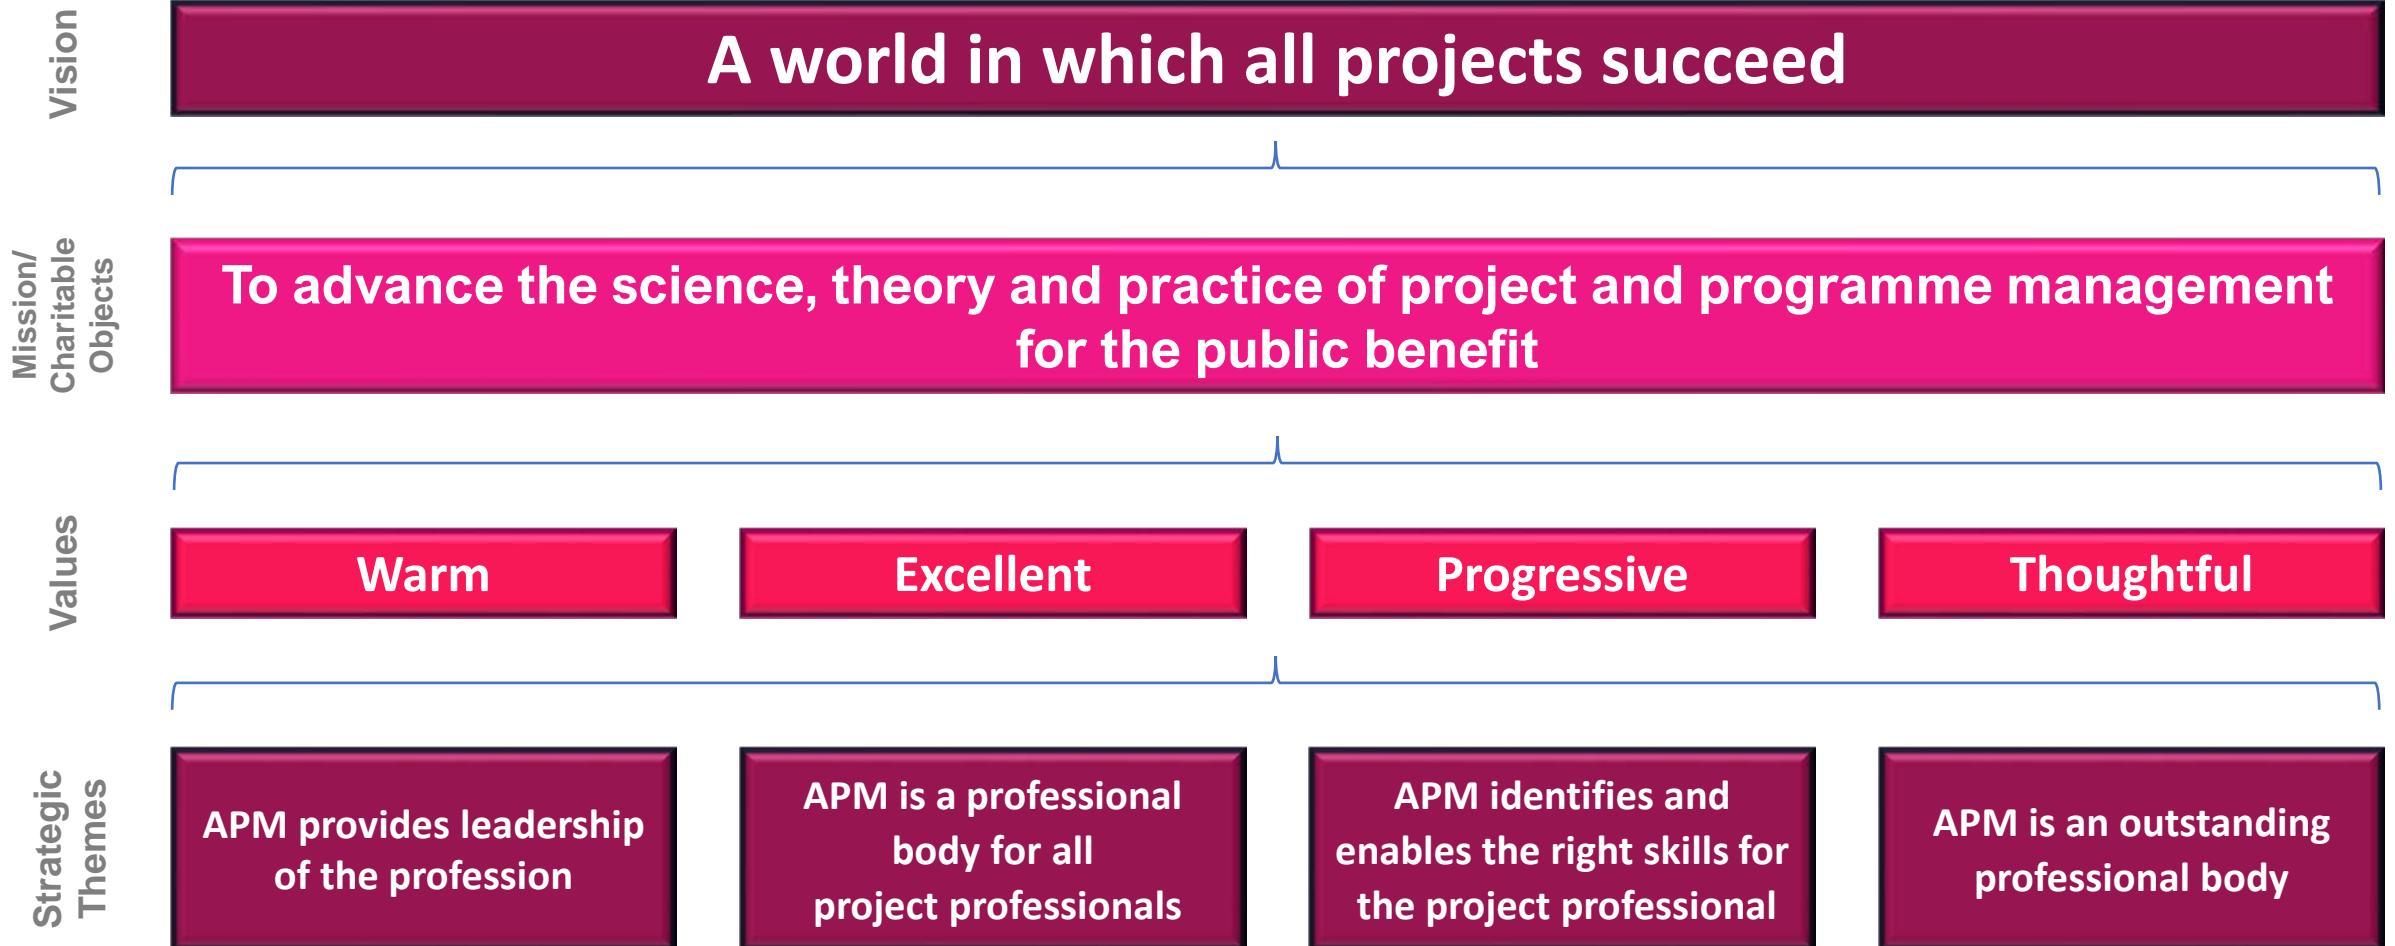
Vision

A world in which all projects succeed

Mission/ Charitable Objects

To advance the science, theory and practice of project and programme management for the public benefit

Values

Warm

Excellent

Progressive

Thoughtful

Strategic Themes

APM provides leadership of the profession

APM is a professional body for all project professionals

APM identifies and enables the right skills for the project professional

APM is an outstanding professional body